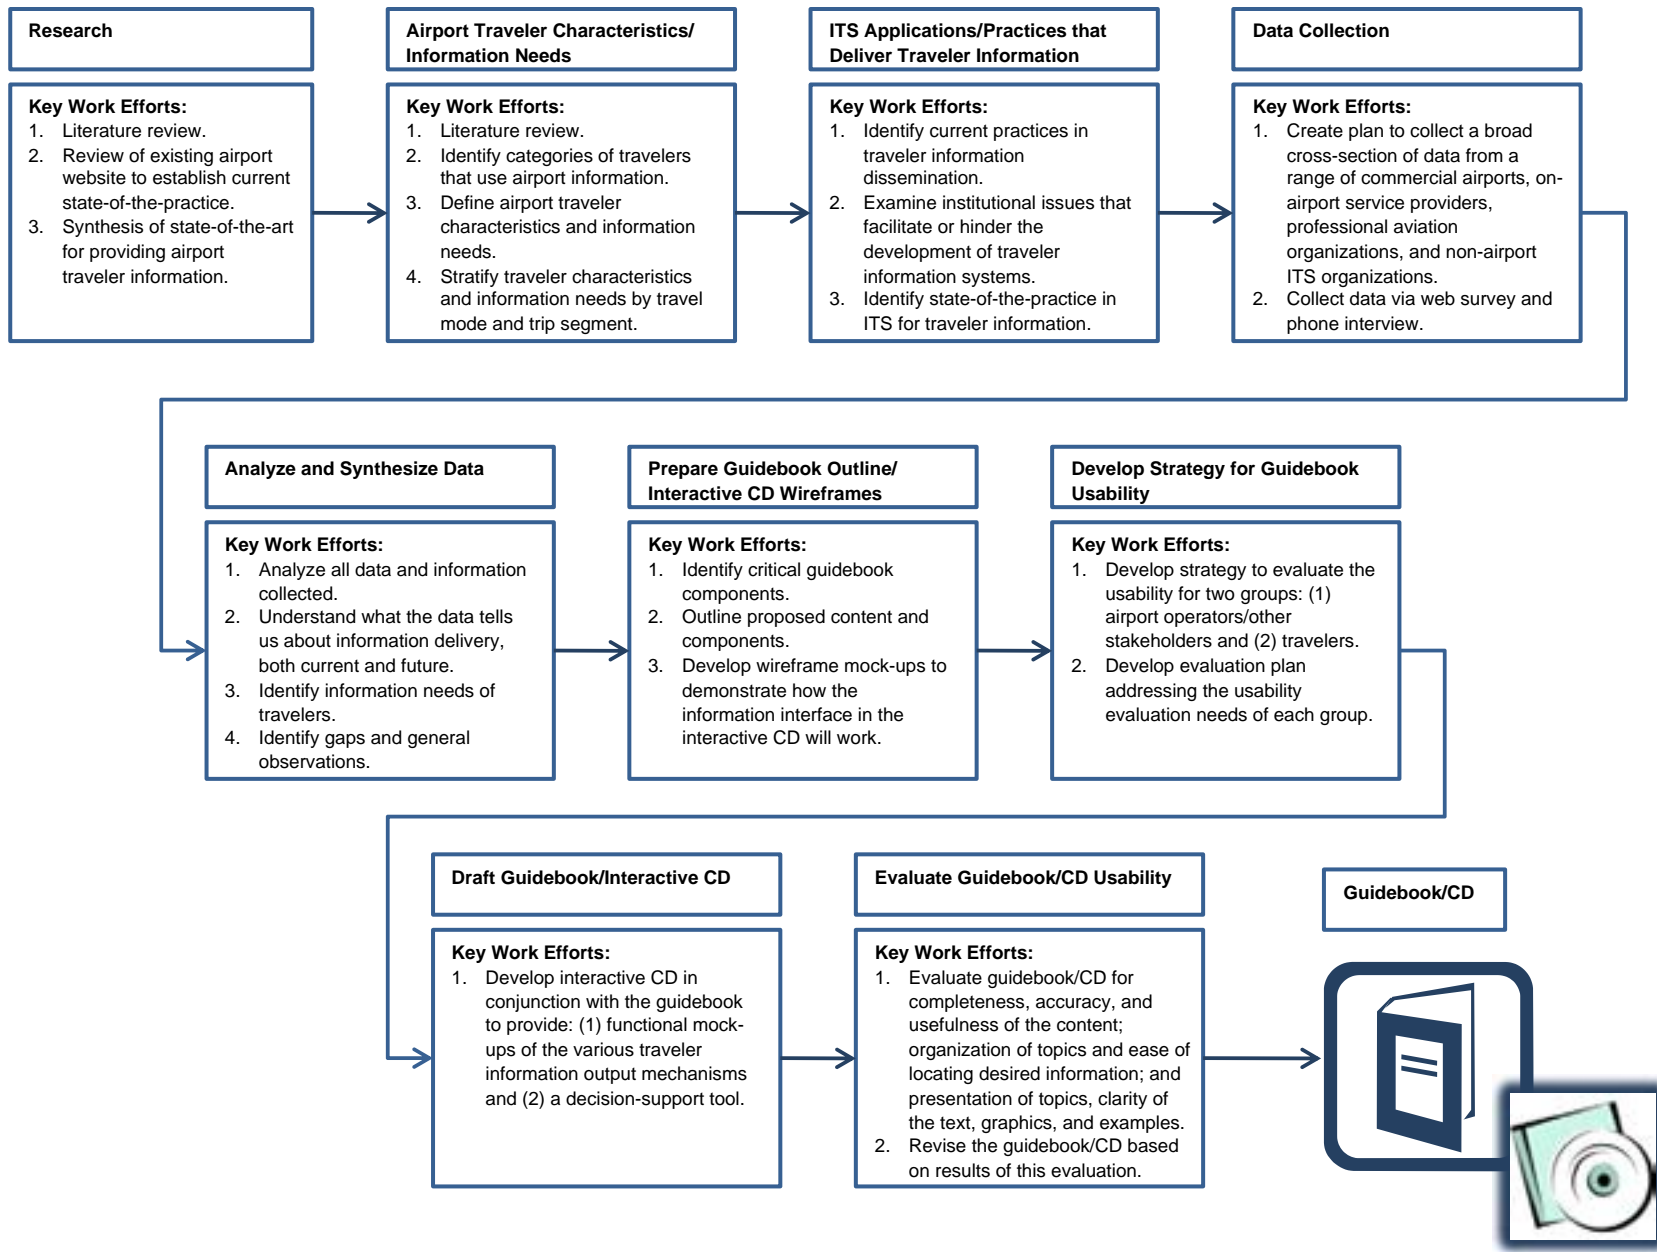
Research

Key Work Efforts:
1. Literature review.
2. Review of existing airport website to establish current state-of-the-practice.
3. Synthesis of state-of-the-art for providing airport traveler information.

Airport Traveler Characteristics/ Information Needs

Key Work Efforts:
1. Literature review.
2. Identify categories of travelers that use airport information.
3. Define airport traveler characteristics and information needs.
4. Stratify traveler characteristics and information needs by travel mode and trip segment.

ITS Applications/Practices that Deliver Traveler Information

Key Work Efforts:
1. Identify current practices in traveler information dissemination.
2. Examine institutional issues that facilitate or hinder the development of traveler information systems.
3. Identify state-of-the-practice in ITS for traveler information.

Data Collection

Key Work Efforts:
1. Create plan to collect a broad cross-section of data from a range of commercial airports, on-airport service providers, professional aviation organizations, and non-airport ITS organizations.
2. Collect data via web survey and phone interview.

Analyze and Synthesize Data

Key Work Efforts:
1. Analyze all data and information collected.
2. Understand what the data tells us about information delivery, both current and future.
3. Identify information needs of travelers.
4. Identify gaps and general observations.

Prepare Guidebook Outline/ Interactive CD Wireframes

Key Work Efforts:
1. Identify critical guidebook components.
2. Outline proposed content and components.
3. Develop wireframe mock-ups to demonstrate how the information interface in the interactive CD will work.

Develop Strategy for Guidebook Usability

Key Work Efforts:
1. Develop strategy to evaluate the usability for two groups: (1) airport operators/other stakeholders and (2) travelers.
2. Develop evaluation plan addressing the usability evaluation needs of each group.

Draft Guidebook/Interactive CD

Key Work Efforts:
1. Develop interactive CD in conjunction with the guidebook to provide: (1) functional mock-ups of the various traveler information output mechanisms and (2) a decision-support tool.

Evaluate Guidebook/CD Usability

Key Work Efforts:
1. Evaluate guidebook/CD for completeness, accuracy, and usefulness of the content; organization of topics and ease of locating desired information; and presentation of topics, clarity of the text, graphics, and examples.
2. Revise the guidebook/CD based on results of this evaluation.

Guidebook/CD